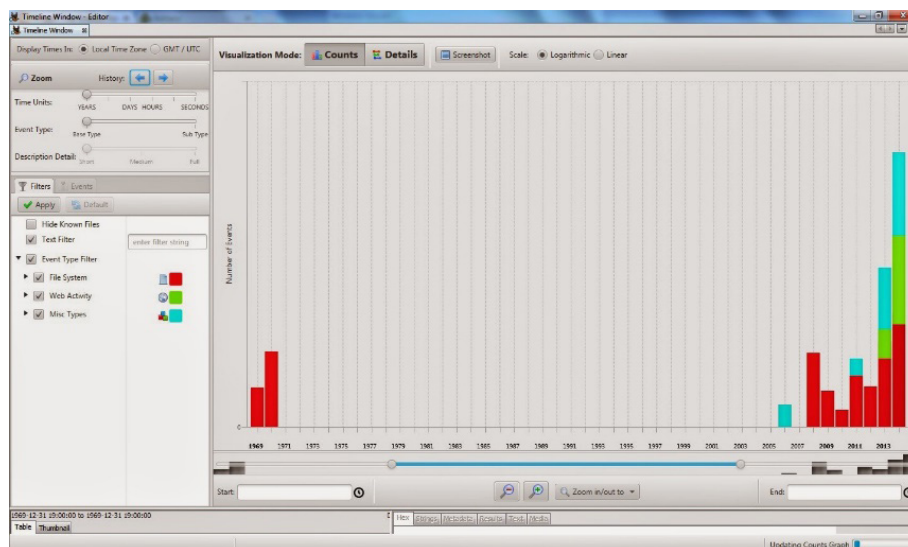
Timeline Window - Editor
Timeline Window

Display Times In: Local Time Zone GMT / UTC

Zoom History:

Time Units: YEARS DAYS HOURS SECONDS

Event Type: Base Type Sub Type

Description Detail: Short Medium Full

Filters Events

Apply Default

Hide Known Files
Text Filter enter filter string
Event Type Filter
File System
Web Activity
Misc Types

Visualization Mode: Counts Details Screenshot Scale: Logarithmic Linear

Number of Events

1969 1971 1973 1975 1977 1979 1981 1983 1985 1987 1989 1991 1993 1995 1997 1999 2001 2003 2005 2007 2009 2011 2013

Start: Zoom in/out to End:

1969-12-31 19:00:00 to 1969-12-31 19:00:00
Table Thumbnail

Hex Strings Metadata Results Text Media

Updating Counts Graph